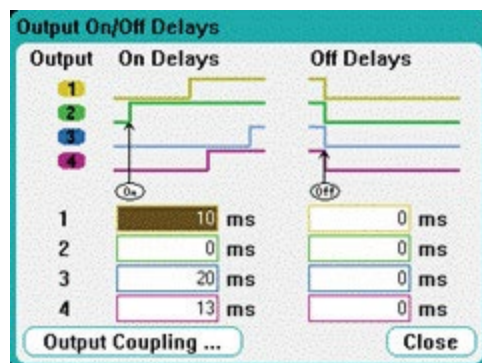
Output On/Off Delays

Output On Delays Off Delays

1
2
3
4

On

Off

| | | | | |
|---|---|---|---|---|
| 1 | 10 | ms | 0 | ms |
| 2 | 0 | ms | 0 | ms |
| 3 | 20 | ms | 0 | ms |
| 4 | 13 | ms | 0 | ms |

Output Coupling ...

Close